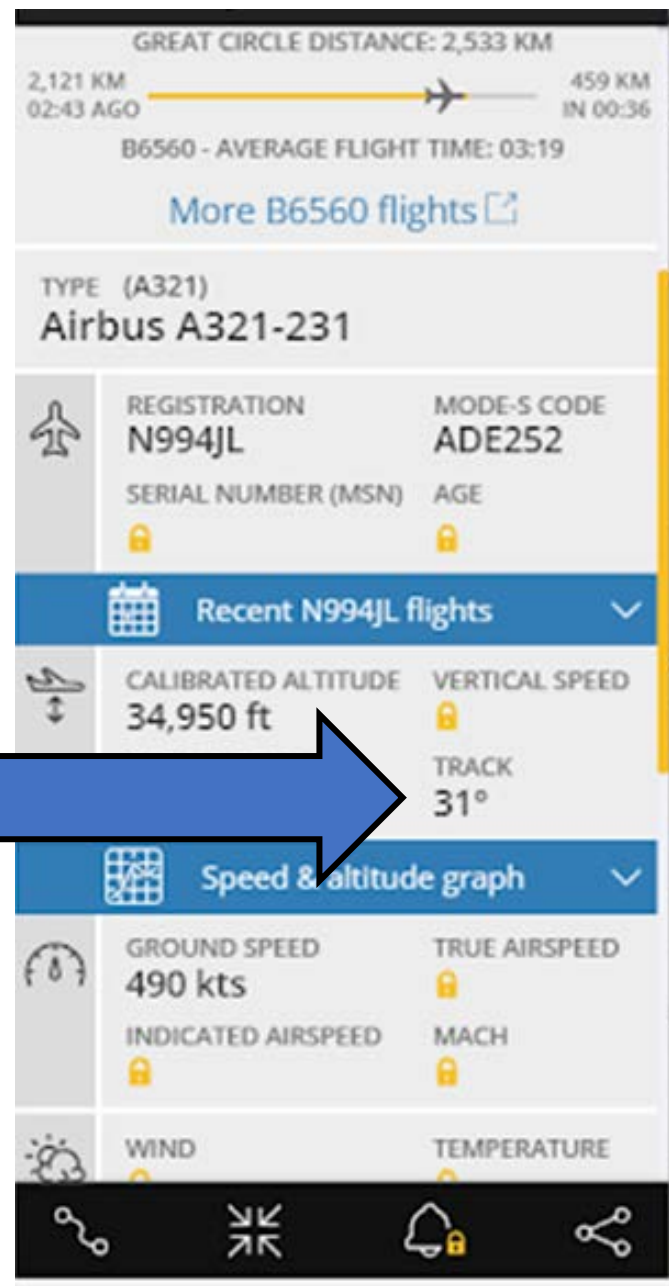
GREAT CIRCLE DISTANCE: 2,533 KM

2,121 KM
02:43 AGO

459 KM
IN 00:36

B6560 - AVERAGE FLIGHT TIME: 03:19

More B6560 flights

TYPE (A321)
Airbus A321-231

REGISTRATION
N994JL

MODE-S CODE
ADE252

SERIAL NUMBER (MSN)

AGE

Recent N994JL flights

CALIBRATED ALTITUDE
34,950 ft

VERTICAL SPEED

TRACK
31°

Speed & altitude graph

GROUND SPEED
490 kts

TRUE AIRSPEED

INDICATED AIRSPEED

MACH

WIND

TEMPERATURE